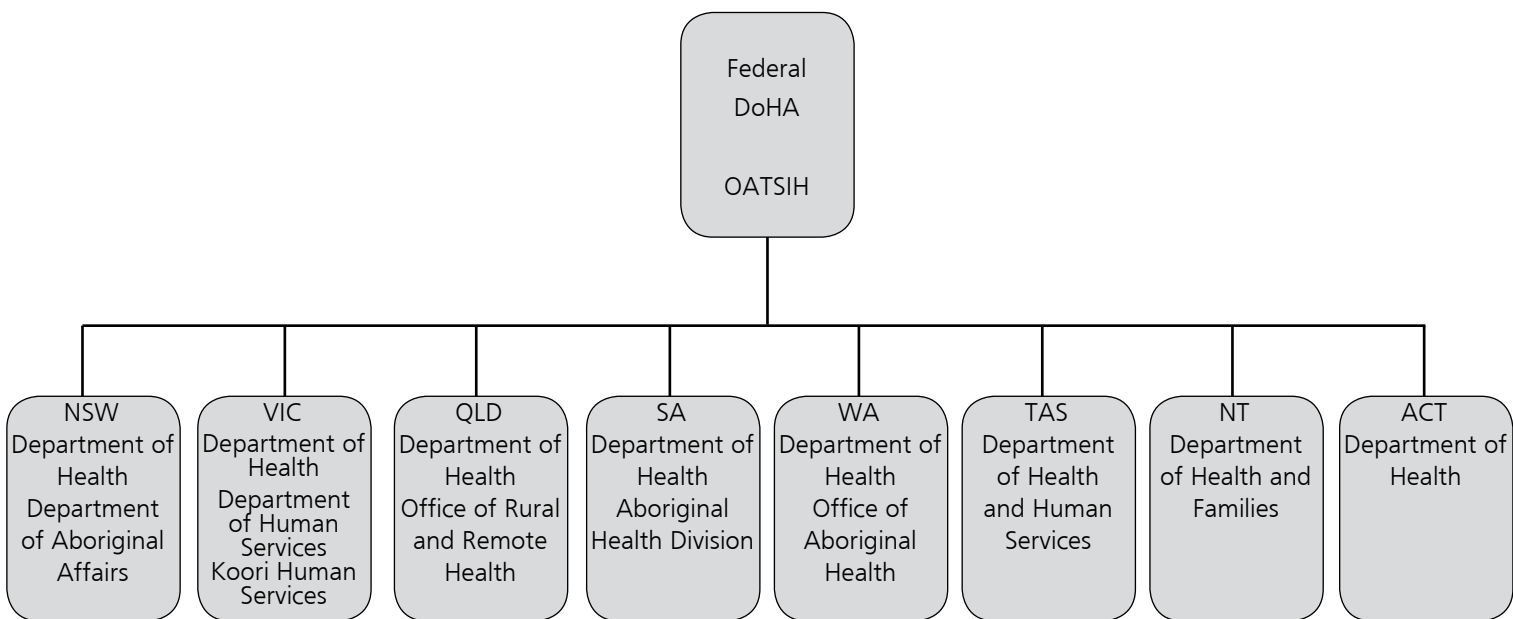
Federal
DoHA

OATSIH

NSW
Department of Health
Department of Aboriginal Affairs

VIC
Department of Health
Department of Human Services
Koori Human Services

QLD
Department of Health
Office of Rural and Remote Health

SA
Department of Health
Aboriginal Health Division

WA
Department of Health
Office of Aboriginal Health

TAS
Department of Health and Human Services

NT
Department of Health and Families

ACT
Department of Health